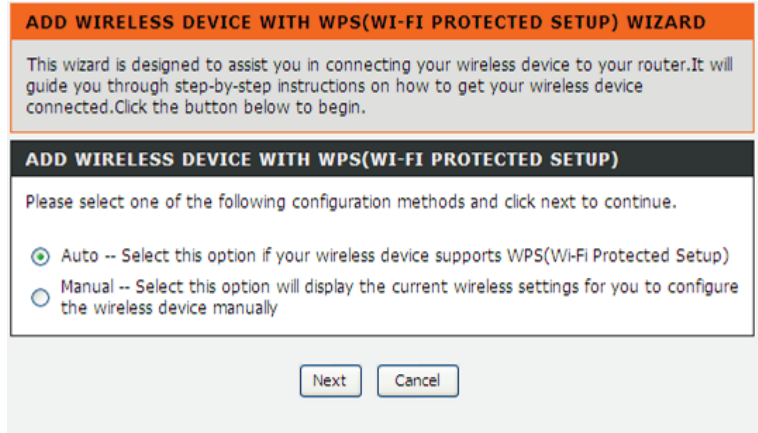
ADD WIRELESS DEVICE WITH WPS(WI-FI PROTECTED SETUP) WIZARD

This wizard is designed to assist you in connecting your wireless device to your router.It will guide you through step-by-step instructions on how to get your wireless device connected.Click the button below to begin.

ADD WIRELESS DEVICE WITH WPS(WI-FI PROTECTED SETUP)

Please select one of the following configuration methods and click next to continue.

Auto -- Select this option if your wireless device supports WPS(Wi-Fi Protected Setup)

Manual -- Select this option will display the current wireless settings for you to configure the wireless device manually

Next Cancel